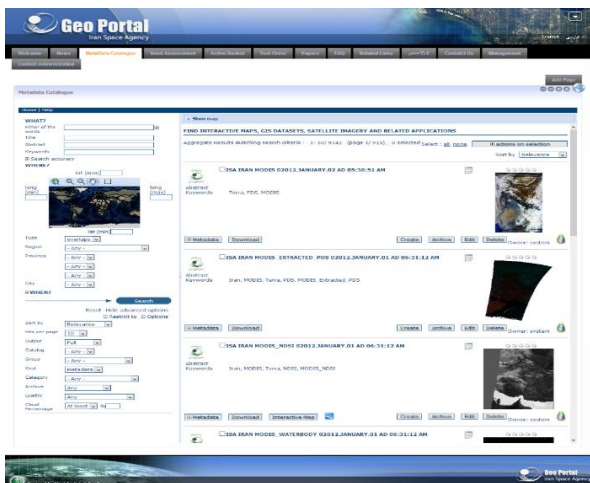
Geo Portal
Iran Space Agency

English

Welcome | News | Metadata Catalogue | Need Assessment | Active Sensor | Tool Data | Papers | FAQ | Related Links | ELF | Contact Us | Management
Content Administration

Add Page

Metadata Catalogue

Home | Help

WHAT?
Either of the words
Title
Abstract
Keywords
Search accuracy
WHERE?

Type
Region - Any -
Province - Any -
- Any -
- Any -
City - Any -
WHEN?

Search
Reset  Hide advanced options
Restrict to  Options

Sort by Relevance
Hits per page 10
Output Full
Catalog - Any -
Group
Kind metadata
Category - Any -
Archive Any
Quality Any
Cloud Percentage All levels

Show map

FIND INTERACTIVE MAPS, GIS DATASETS, SATELLITE IMAGERY AND RELATED APPLICATIONS

Aggregate results matching search criteria : 1 to 10 / 9162 (page 1/917), 0 selected Select : all, none
actions on selection
Sort by Relevance

ISA IRAN MODIS 02012.JANUARY.02 AD 05:30:51 AM
Abstract
Keywords Terra, PDS, MODIS
Metadata | Download | Create | Archive | Edit | Delete | Owner: system

ISA IRAN MODIS_EXTRACTED_PDS 02012.JANUARY.01 AD 06:21:12 AM
Abstract
Keywords Iran, MODIS, Terra, PDS, MODIS Extracted, PDS
Metadata | Download | Create | Archive | Edit | Delete | Owner: system

ISA IRAN MODIS_NDSI 02012.JANUARY.01 AD 06:31:12 AM
Abstract
Keywords Iran, MODIS, Terra, NDSI, MODIS_NDSI
Metadata | Download | Interactive Map | Create | Archive | Edit | Delete | Owner: system

ISA IRAN MODIS_WATERBODY 02012.JANUARY.01 AD 06:31:12 AM

Geo Portal
Iran Space Agency